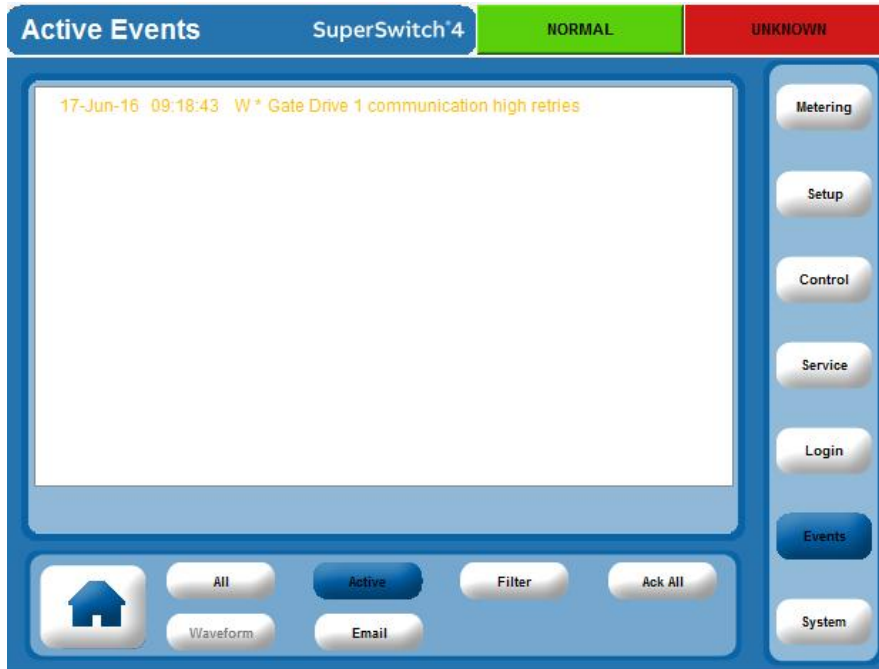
Active Events SuperSwitch®4 NORMAL UNKNOWN

17-Jun-16 09:18:43 W * Gate Drive 1 communication high retries

Metering
Setup
Control
Service
Login
Events
System

All
Active
Filter
Ack All
Waveform
Email